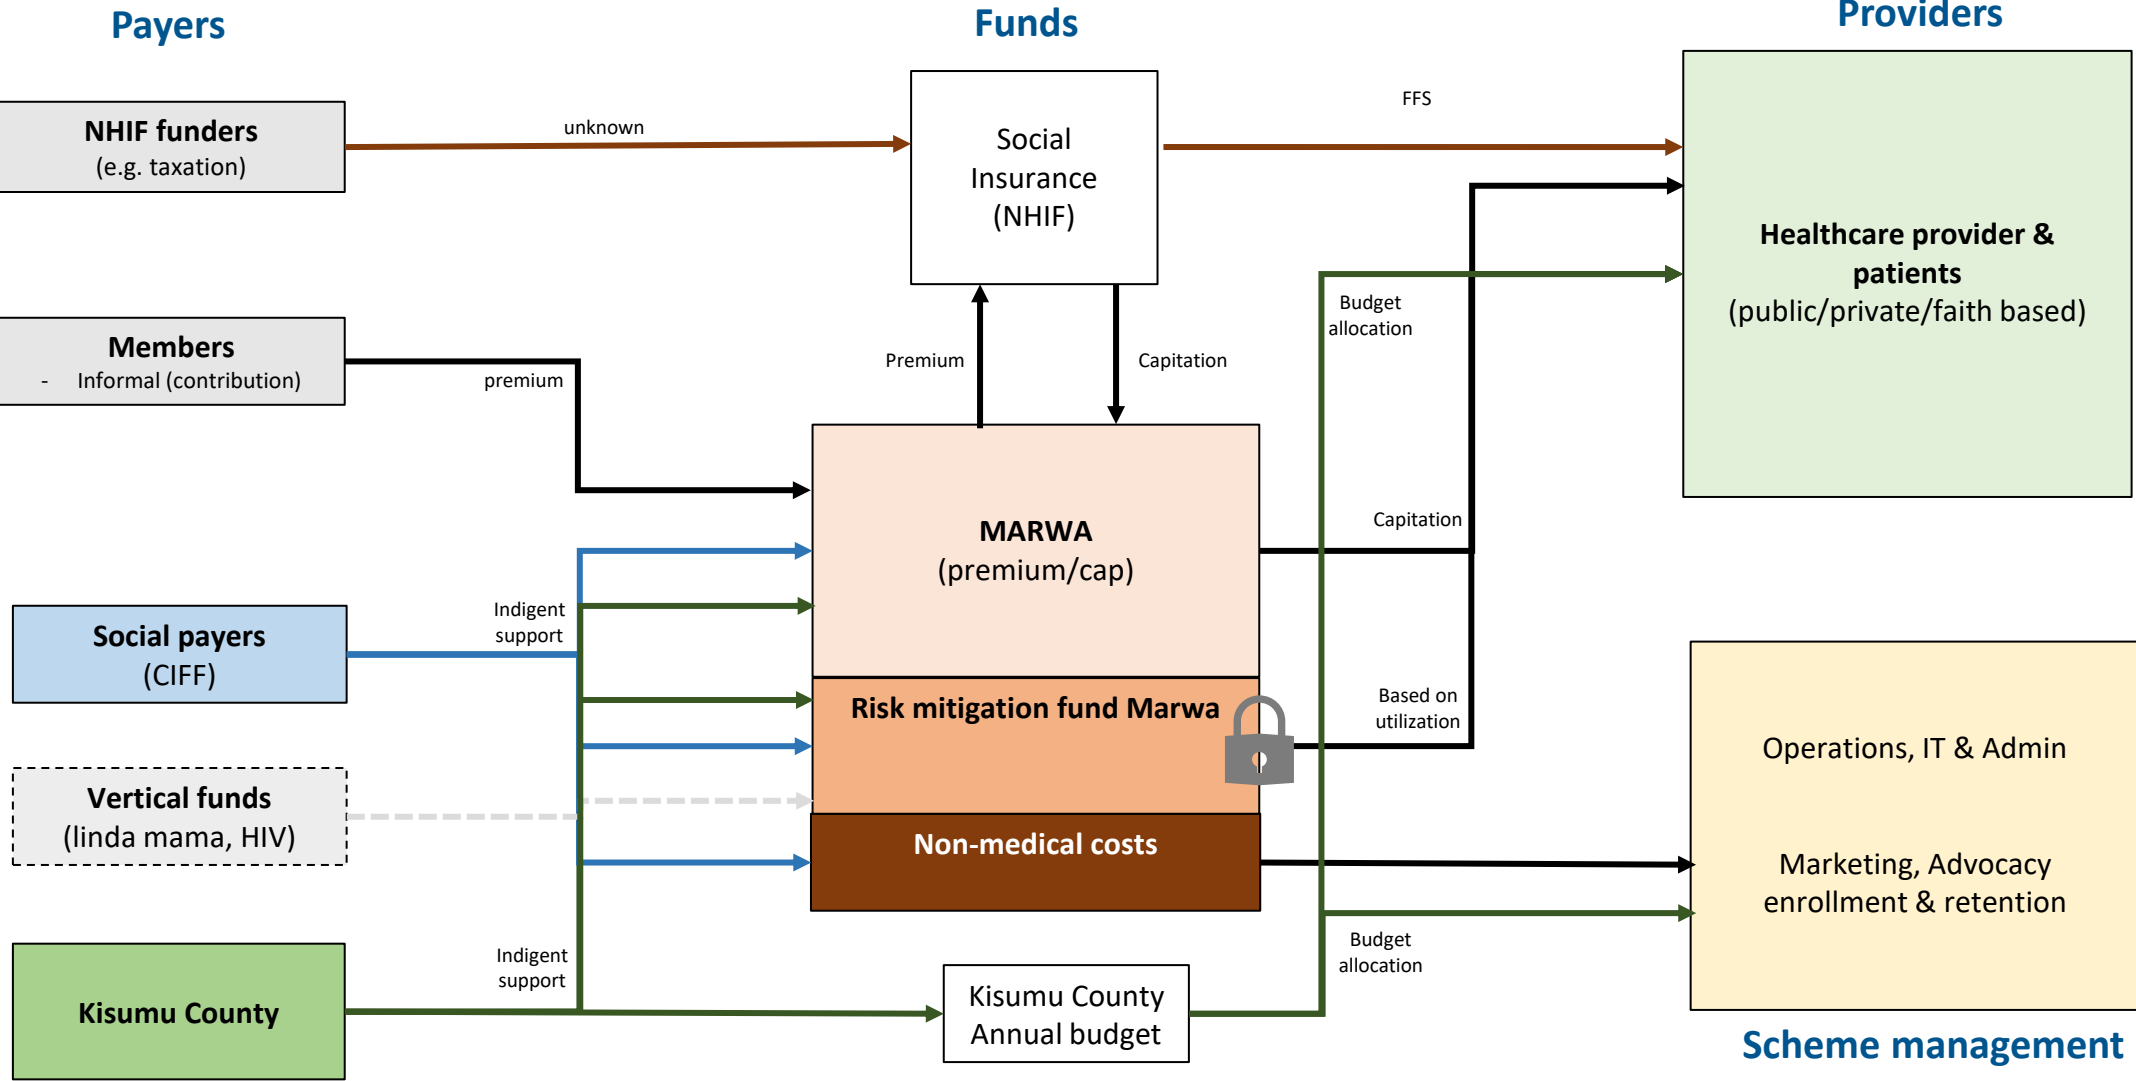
Payers

Funds

Providers

NHIF funders
(e.g. taxation)

unknown

Social Insurance (NHIF)

FFS

Healthcare provider & patients
(public/private/faith based)

Members
- Informal (contribution)

premium

Premium

Capitation

Budget allocation

MARWA
(premium/cap)

Capitation

Indigent support

Social payers
(CIFF)

Risk mitigation fund Marwa

Based on utilization

Operations, IT & Admin

Vertical funds
(linda mama, HIV)

Non-medical costs

Marketing, Advocacy enrollment & retention

Budget allocation

Indigent support

Kisumu County

Kisumu County Annual budget

Scheme management